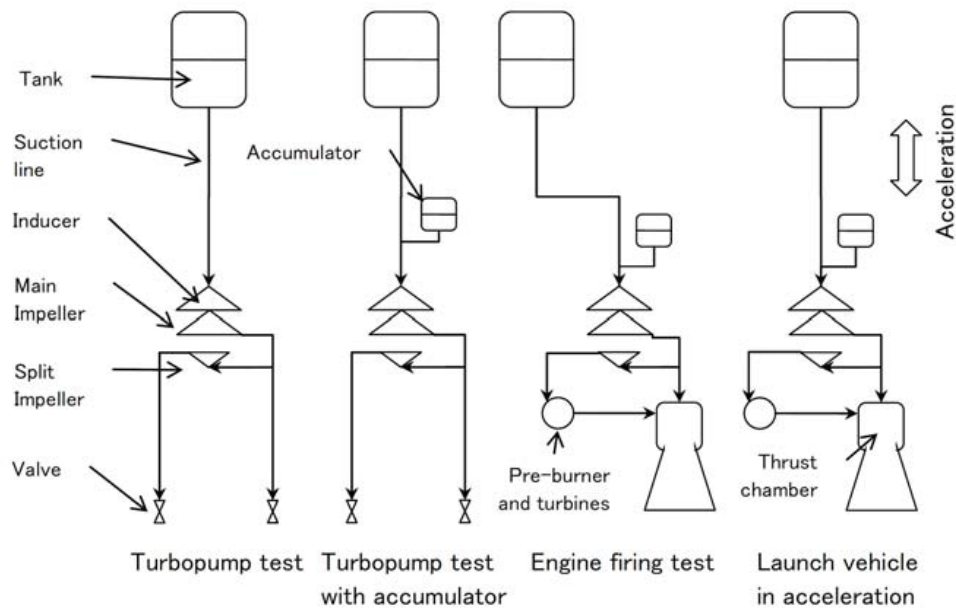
Tank

Suction line

Inducer

Main Impeller

Split Impeller

Valve

Accumulator

Acceleration

Pre-burner and turbines

Thrust chamber

Turbopump test

Turbopump test with accumulator

Engine firing test

Launch vehicle in acceleration